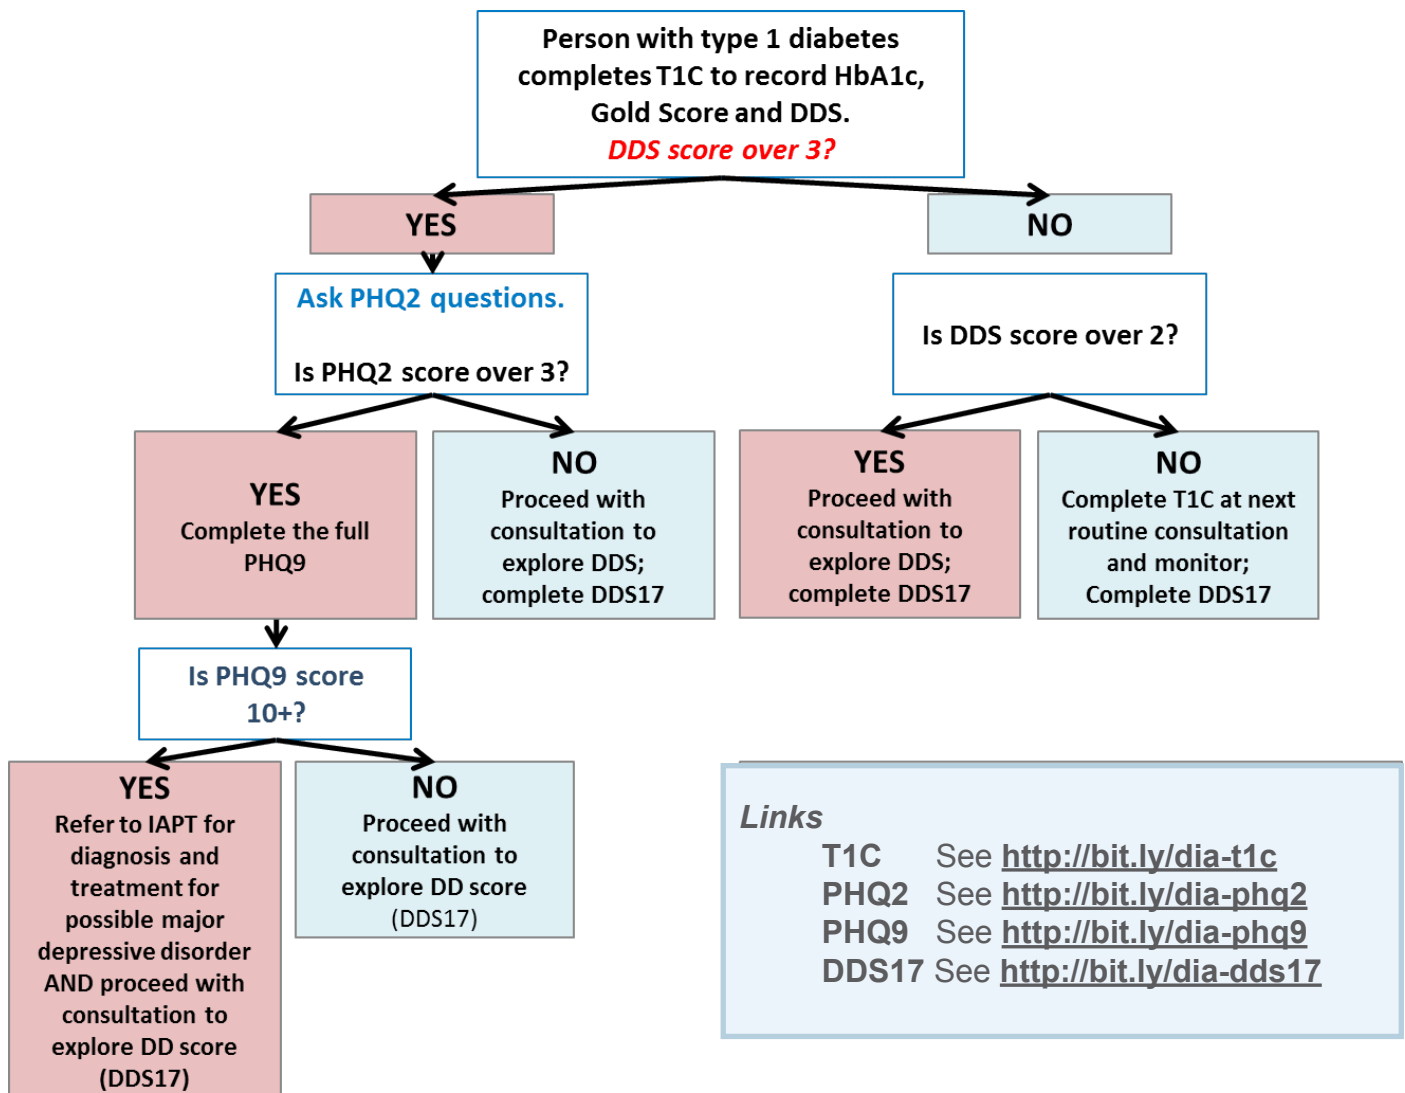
Person with type 1 diabetes completes T1C to record HbA1c, Gold Score and DDS.
DDS score over 3?

YES

NO

Ask PHQ2 questions.

Is PHQ2 score over 3?

Is DDS score over 2?

YES
Complete the full PHQ9

NO
Proceed with consultation to explore DDS; complete DDS17

YES
Proceed with consultation to explore DDS; complete DDS17

NO
Complete T1C at next routine consultation and monitor; Complete DDS17

Is PHQ9 score 10+?

YES
Refer to IAPT for diagnosis and treatment for possible major depressive disorder AND proceed with consultation to explore DD score (DDS17)

NO
Proceed with consultation to explore DD score (DDS17)

Links
T1C See http://bit.ly/dia-t1c
PHQ2 See http://bit.ly/dia-phq2
PHQ9 See http://bit.ly/dia-phq9
DDS17 See http://bit.ly/dia-dds17